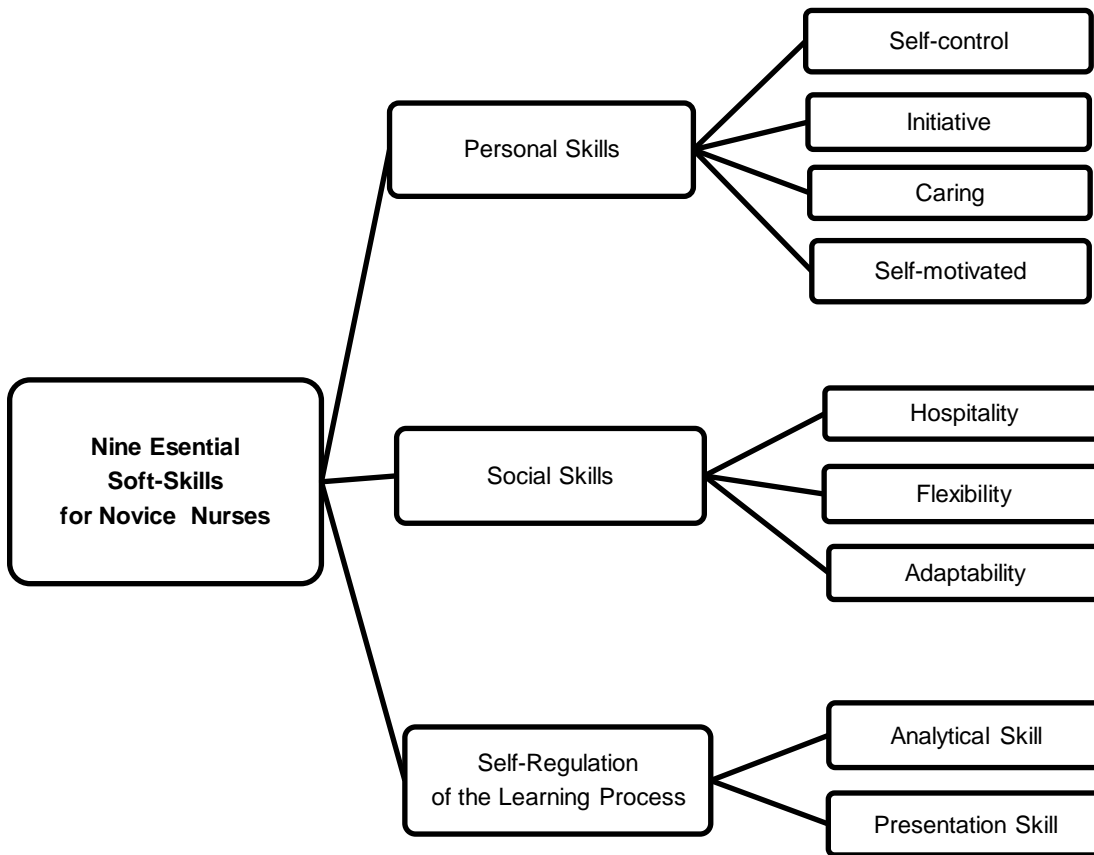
Nine Esential Soft-Skills for Novice Nurses

Personal Skills

Self-control

Initiative

Caring

Self-motivated

Social Skills

Hospitality

Flexibility

Adaptability

Self-Regulation of the Learning Process

Analytical Skill

Presentation Skill